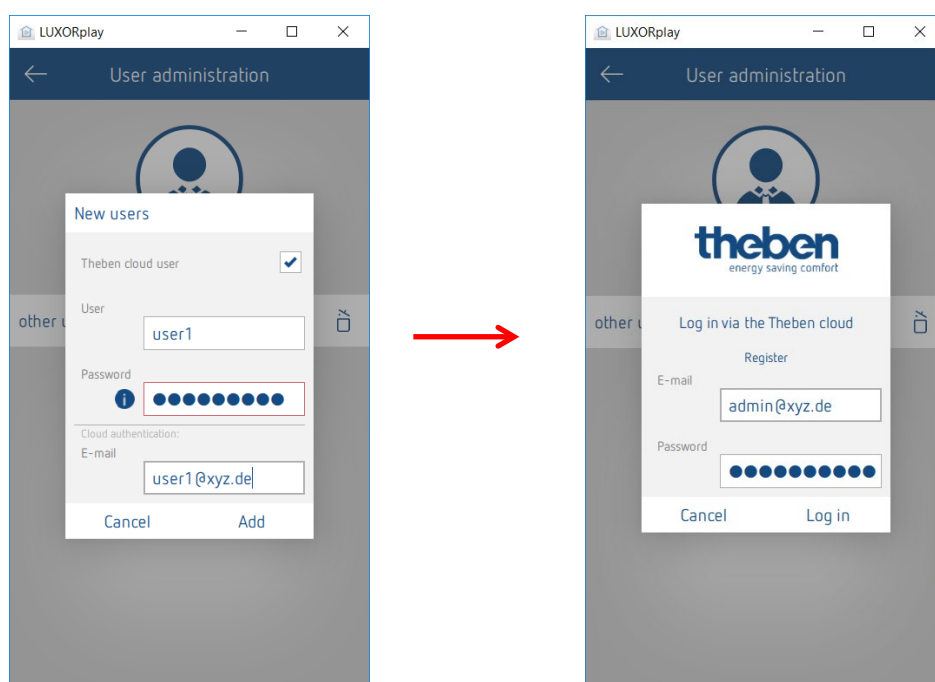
LUXORplay

User administration

other u

New users

Theben cloud user

User

user1

Password

●●●●●●●●●

Cloud authentication:

E-mail

user1@xyz.de

Cancel

Add

LUXORplay

User administration

other u

theben
energy saving comfort

Log in via the Theben cloud

Register

E-mail

admin@xyz.de

Password

●●●●●●●●●●

Cancel

Log in